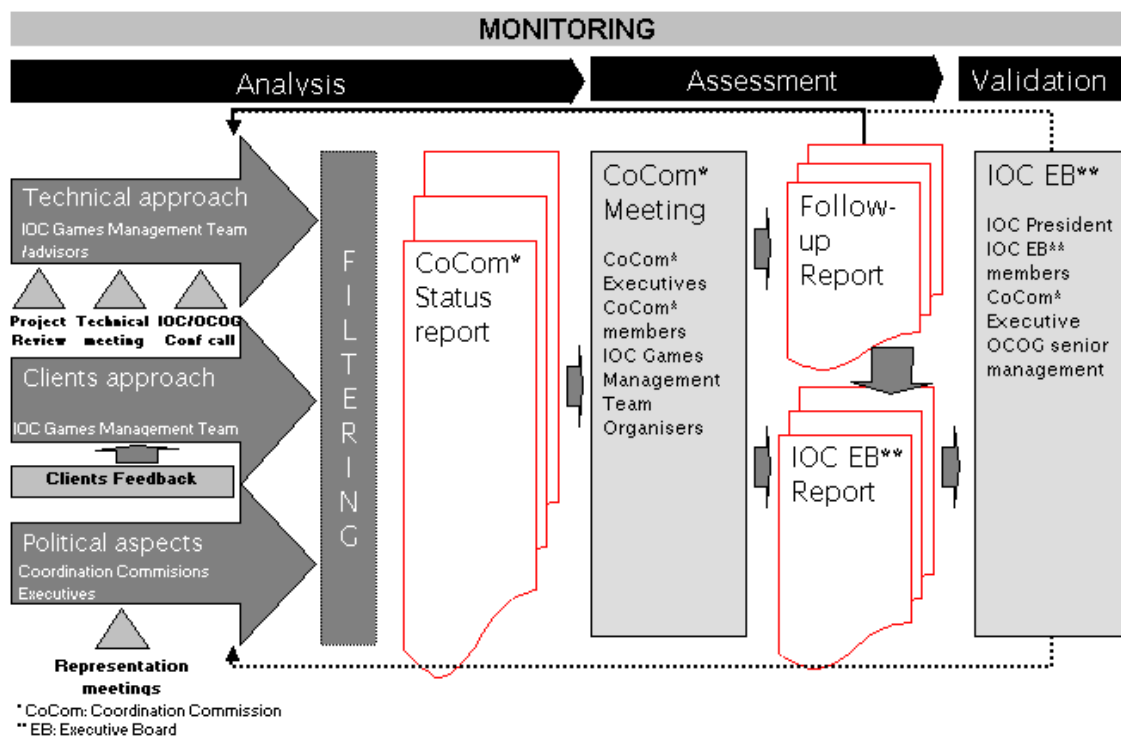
MONITORING

Analysis

Assessment

Validation

Technical approach
IOC Games Management Team /advisors

Project Review

Technical meeting

IOC/OCOG Conf call

Clients approach
IOC Games Management Team

Clients Feedback

Political aspects
Coordination Commisions Executives

Representation meetings

FILTERING

CoCom* Status report

CoCom* Meeting
CoCom* Executives
CoCom* members
IOC Games Management Team
Organisers

Follow-up Report

IOC EB** Report

IOC EB**
IOC President
IOC EB** members
CoCom* Executive
OCOG senior management

* CoCom: Coordination Commission
** EB: Executive Board